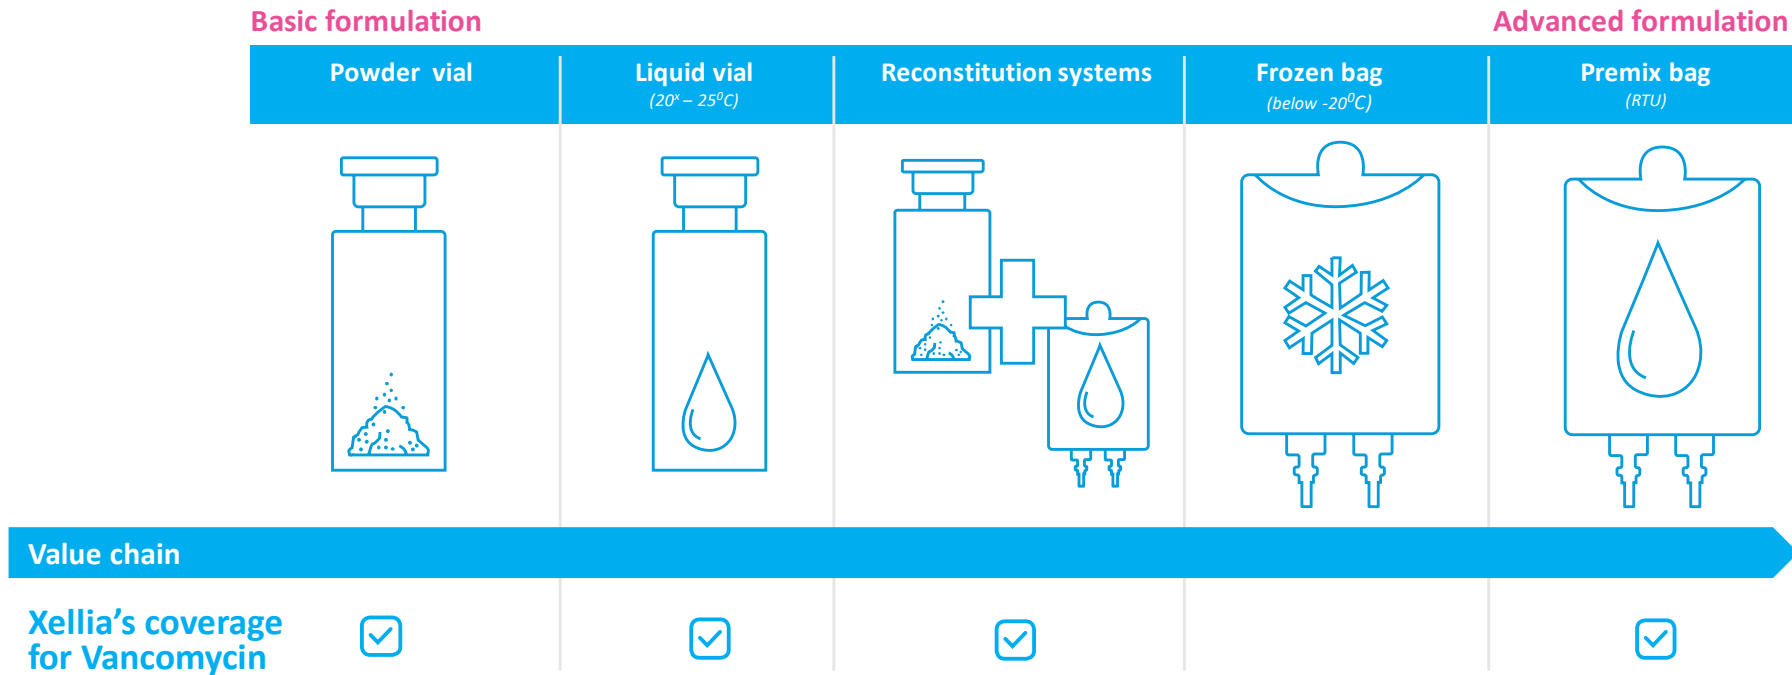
Basic formulation

Advanced formulation

| Powder vial | Liquid vial (20˟ – 25⁰C) | Reconstitution systems | Frozen bag (below -20⁰C) | Premix bag (RTU) |
|---|---|---|---|---|

Value chain

Xellia's coverage for Vancomycin